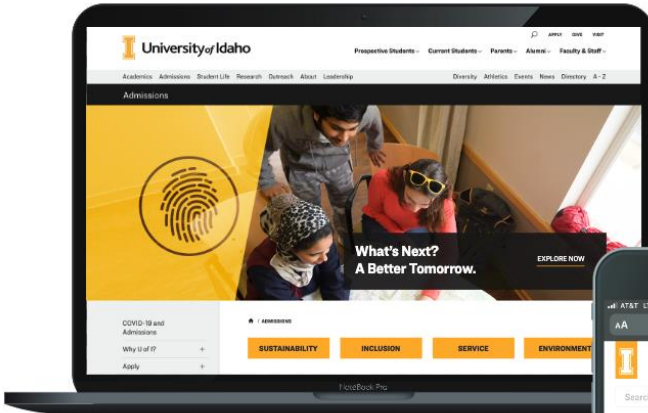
University of Idaho

APPLY GIVE VISIT

Prospective Students Current Students Parents Alumni Faculty & Staff

Academics Admissions Student Life Research Outreach About Leadership

Diversity Athletics Events News Directory A - Z

Admissions

What's Next?
A Better Tomorrow.

EXPLORE NOW

COVID-19 and Admissions

Why U of I? +

Apply +

/ ADMISSIONS

SUSTAINABILITY INCLUSION SERVICE ENVIRONMENT

MacBook Pro

AT&T

AA

Search